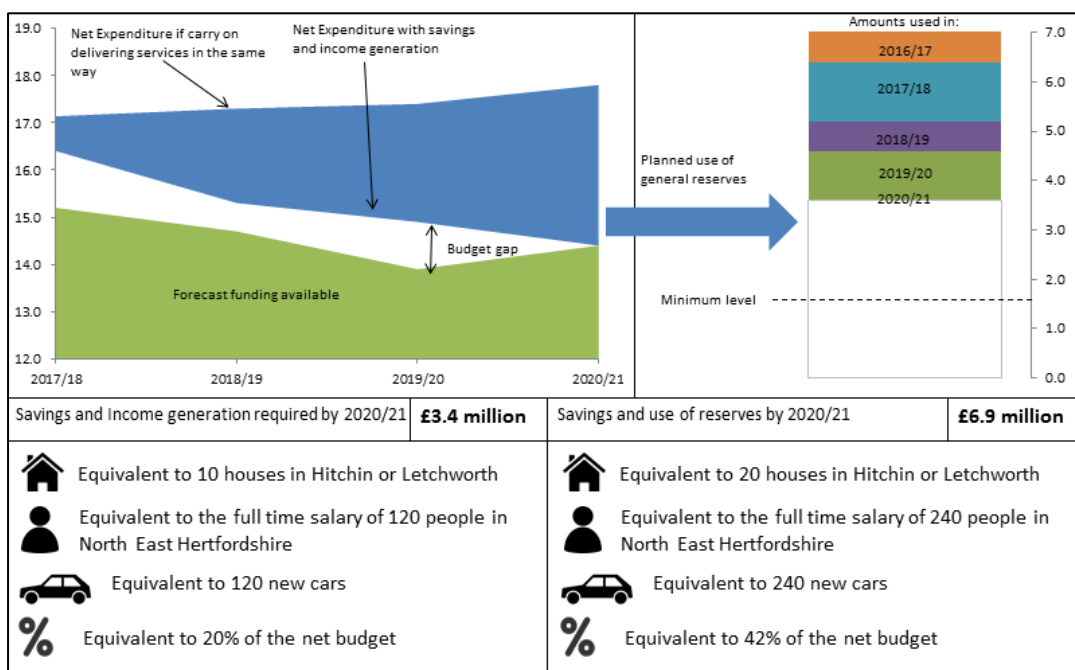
19.0
18.0
17.0
16.0
15.0
14.0
13.0
12.0

Net Expenditure if carry on delivering services in the same way

Net Expenditure with savings and income generation

Budget gap

Forecast funding available

2017/18 2018/19 2019/20 2020/21

Planned use of general reserves

Amounts used in:
2016/17
2017/18
2018/19
2019/20
2020/21

Minimum level

7.0
6.0
5.0
4.0
3.0
2.0
1.0
0.0

| Savings and Income generation required by 2020/21 | £3.4 million | Savings and use of reserves by 2020/21 | £6.9 million |
|---|---|---|---|

Equivalent to 10 houses in Hitchin or Letchworth

Equivalent to the full time salary of 120 people in North East Hertfordshire

Equivalent to 120 new cars

% Equivalent to 20% of the net budget

Equivalent to 20 houses in Hitchin or Letchworth

Equivalent to the full time salary of 240 people in North East Hertfordshire

Equivalent to 240 new cars

% Equivalent to 42% of the net budget